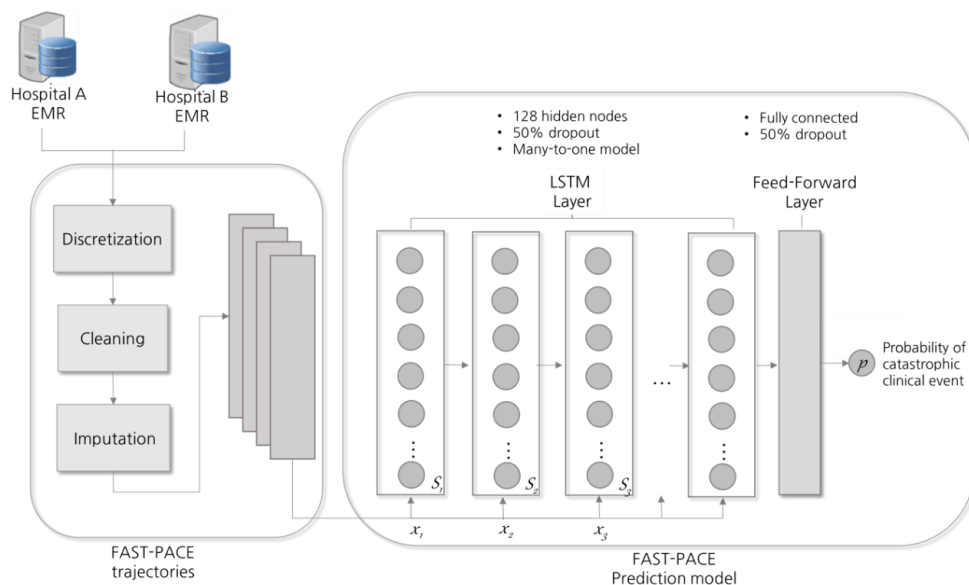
Hospital A EMR

Hospital B EMR

Discretization

Cleaning

Imputation

FAST-PACE trajectories

• 128 hidden nodes
• 50% dropout
• Many-to-one model

• Fully connected
• 50% dropout

LSTM Layer

Feed-Forward Layer

$S_1$

$S_2$

$S_3$

...

$x_1$

$x_2$

$x_3$

$p$

Probability of catastrophic clinical event

FAST-PACE Prediction model